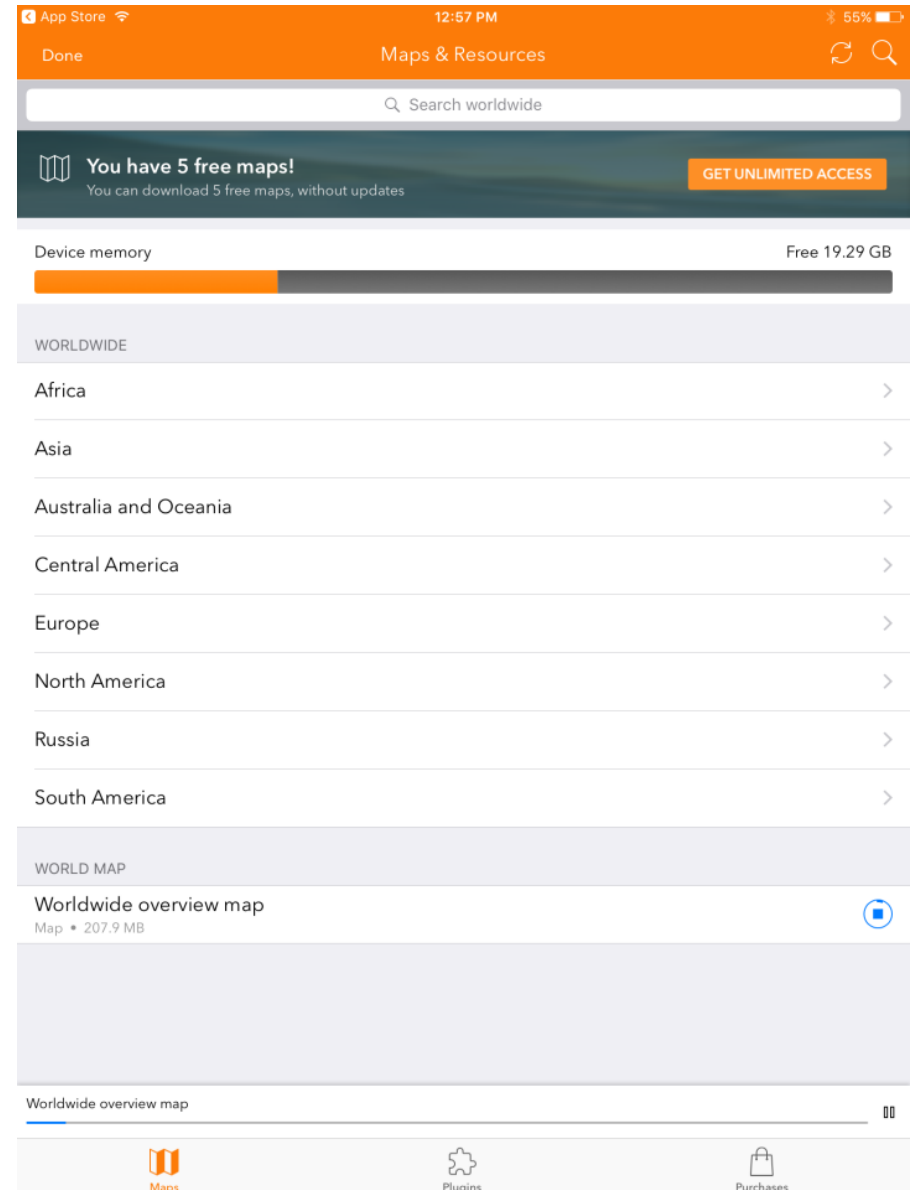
App Store 12:57 PM 55%

Done Maps & Resources

Search worldwide

You have 5 free maps!
You can download 5 free maps, without updates

GET UNLIMITED ACCESS

Device memory Free 19.29 GB

WORLDWIDE

Africa

Asia

Australia and Oceania

Central America

Europe

North America

Russia

South America

WORLD MAP

Worldwide overview map
Map • 207.9 MB

Worldwide overview map

Maps Plugins Purchases